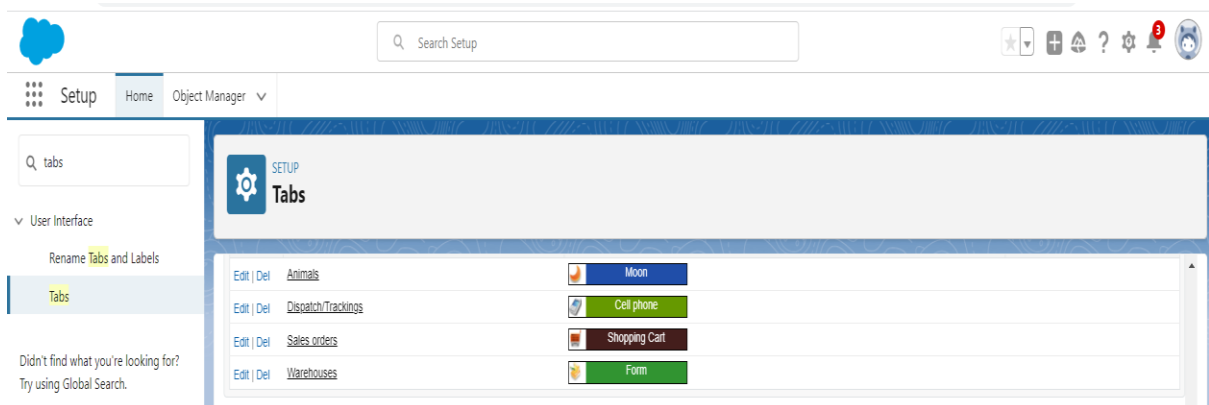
Search Setup

3

Setup Home Object Manager

tabs

User Interface

Rename Tabs and Labels

Tabs

Didn't find what you're looking for? Try using Global Search.

SETUP
Tabs

| | | |
|---|---|---|
| Edit \| Del | Animals | Moon |
| Edit \| Del | Dispatch/Trackings | Cell phone |
| Edit \| Del | Sales orders | Shopping Cart |
| Edit \| Del | Warehouses | Form |